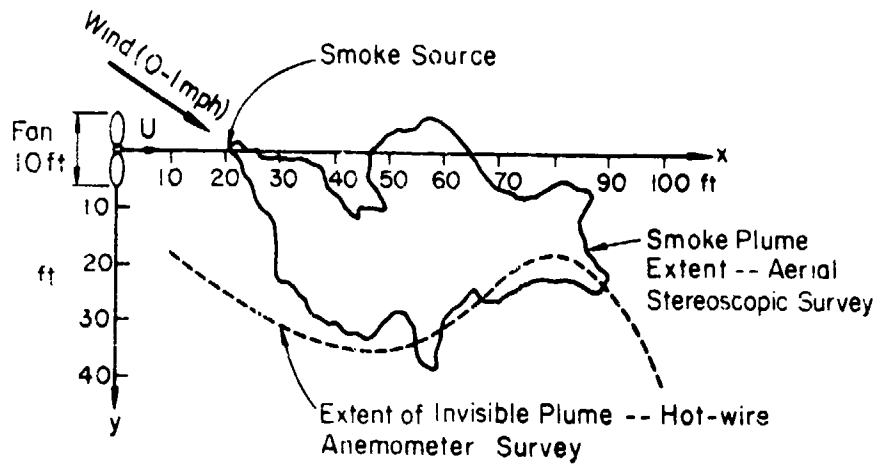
Wind (0-1mph)

Smoke Source

Fan 10 ft

U

10 20 30 40 50 60 70 80 90 100 ft

x

10

20

ft

30

40

y

Smoke Plume Extent -- Aerial Stereoscopic Survey

Extent of Invisible Plume -- Hot-wire Anemometer Survey